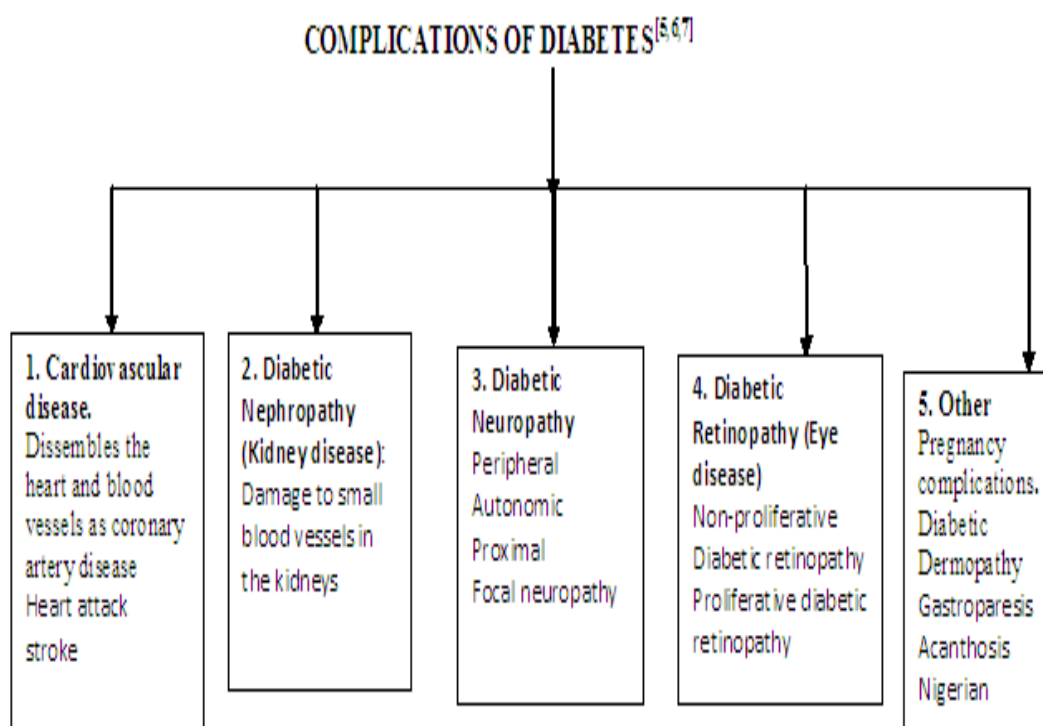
COMPLICATIONS OF DIABETES$^{[5,6,7]}$

1. Cardiovascular disease.
Dissembles the heart and blood vessels as coronary artery disease
Heart attack
stroke

2. Diabetic Nephropathy (Kidney disease):
Damage to small blood vessels in the kidneys

3. Diabetic Neuropathy
Peripheral
Autonomic
Proximal
Focal neuropathy

4. Diabetic Retinopathy (Eye disease)
Non-proliferative
Diabetic retinopathy
Proliferative diabetic retinopathy

5. Other
Pregnancy complications.
Diabetic Dermopathy
Gastroparesis
Acanthosis
Nigerian